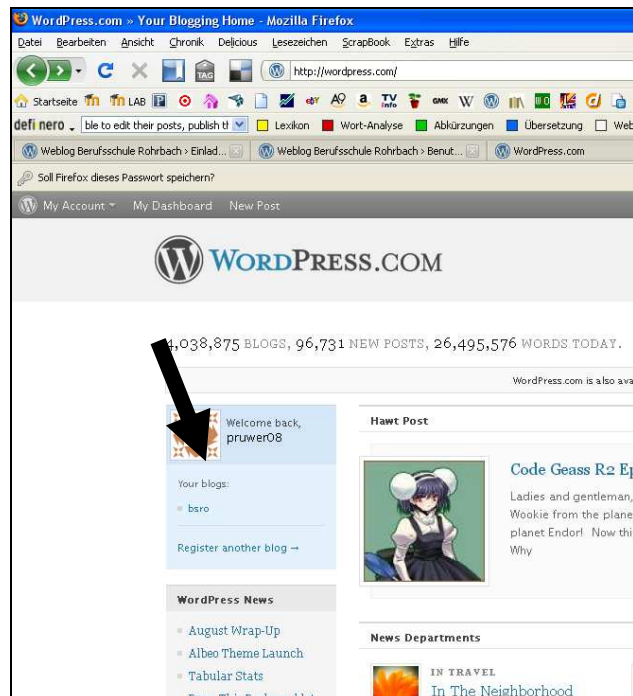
WordPress.com » Your Blogging Home - Mozilla Firefox

Datei Bearbeiten Ansicht Chronik Delicious Lesezeichen ScrapBook Extras Hilfe

http://wordpress.com/

Startseite LAB

defi nero ble to edit their posts, publish th Lexikon Wort-Analyse Abkürzungen Übersetzung Web

Weblog Berufsschule Rohrbach » Einlad... Weblog Berufsschule Rohrbach » Benut... WordPress.com

Soll Firefox dieses Passwort speichern?

My Account My Dashboard New Post

WORDPRESS.COM

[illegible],038,875 BLOGS, 96,731 NEW POSTS, 26,495,576 WORDS TODAY.

WordPress.com is also ava

Welcome back, pruwer08

Your blogs:

bsro

Register another blog →

Hawt Post

Code Geass R2 Ep

Ladies and gentleman, Wookie from the plane planet Endor! Now thi Why

WordPress News

August Wrap-Up

Albeo Theme Launch

Tabular Stats

News Departments

IN TRAVEL

In The Neighborhood